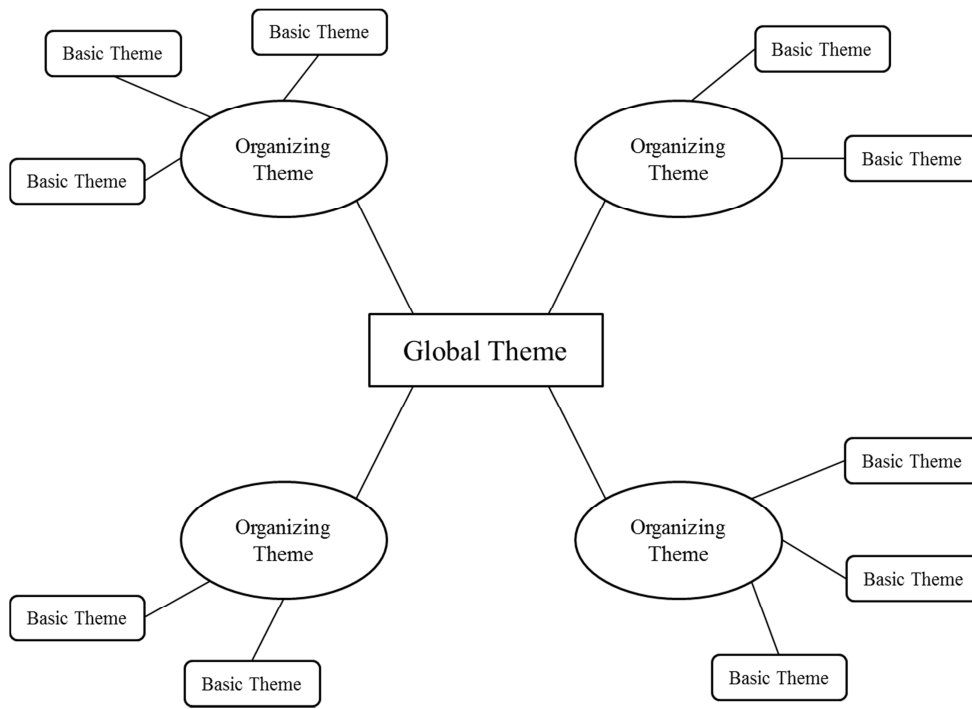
Basic Theme

Basic Theme

Organizing Theme

Basic Theme

Basic Theme

Organizing Theme

Basic Theme

Global Theme

Organizing Theme

Basic Theme

Basic Theme

Basic Theme

Organizing Theme

Basic Theme

Basic Theme